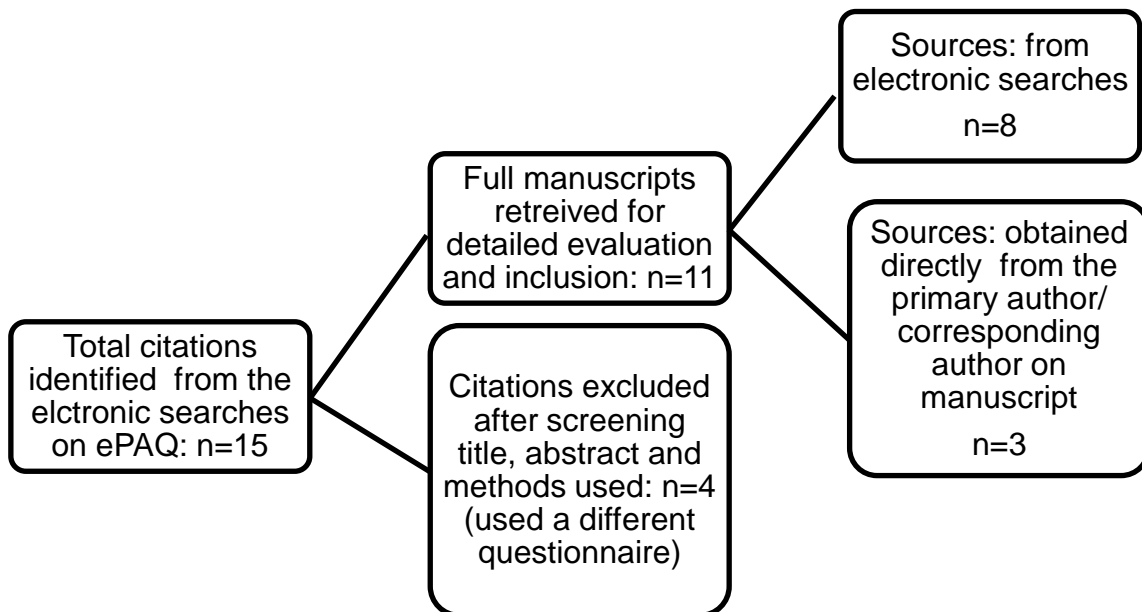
Total citations identified from the elctronic searches on ePAQ: n=15

Full manuscripts retreived for detailed evaluation and inclusion: n=11

Citations excluded after screening title, abstract and methods used: n=4 (used a different questionnaire)

Sources: from electronic searches

n=8

Sources: obtained directly from the primary author/ corresponding author on manuscript

n=3